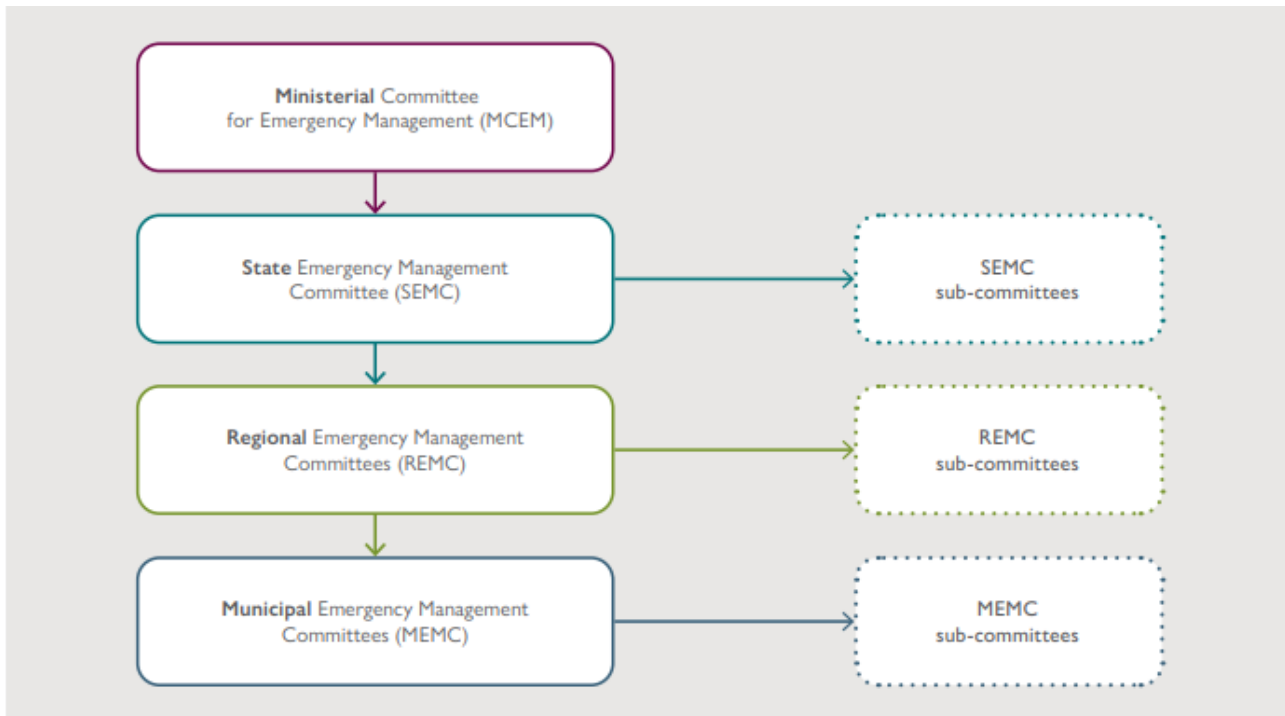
Ministerial Committee for Emergency Management (MCEM)

State Emergency Management Committee (SEMC)

SEMC sub-committees

Regional Emergency Management Committees (REMC)

REMC sub-committees

Municipal Emergency Management Committees (MEMC)

MEMC sub-committees